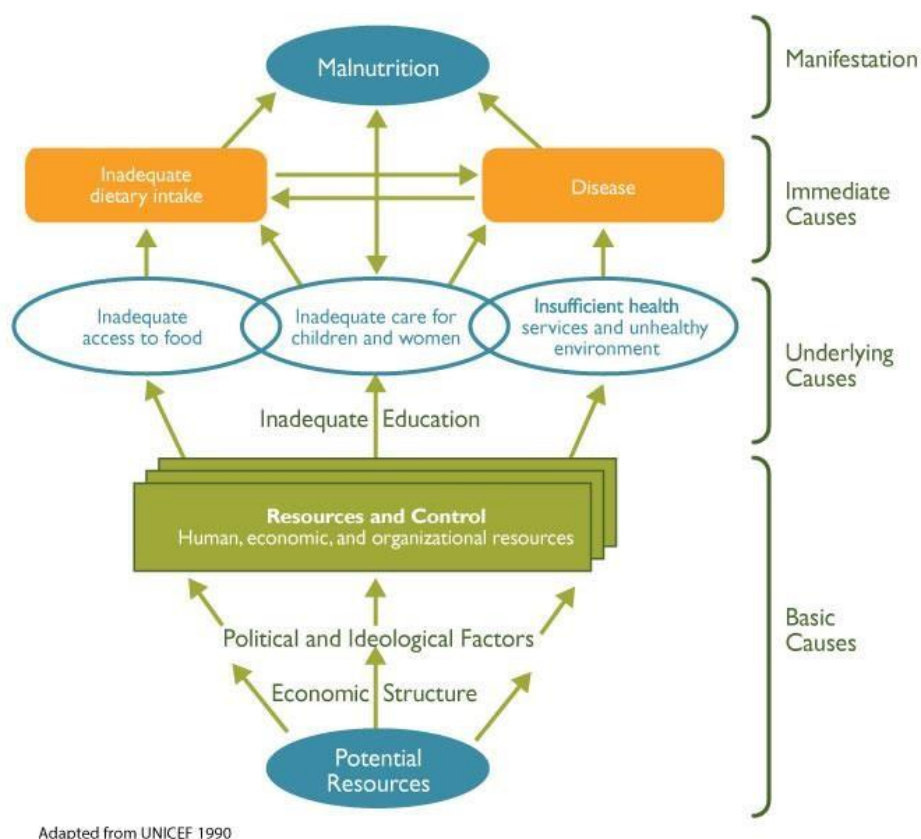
Malnutrition

Manifestation

Inadequate dietary intake

Disease

Immediate Causes

Inadequate access to food

Inadequate care for children and women

Insufficient health services and unhealthy environment

Underlying Causes

Inadequate Education

Resources and Control
Human, economic, and organizational resources

Political and Ideological Factors

Economic Structure

Potential Resources

Basic Causes

Adapted from UNICEF 1990